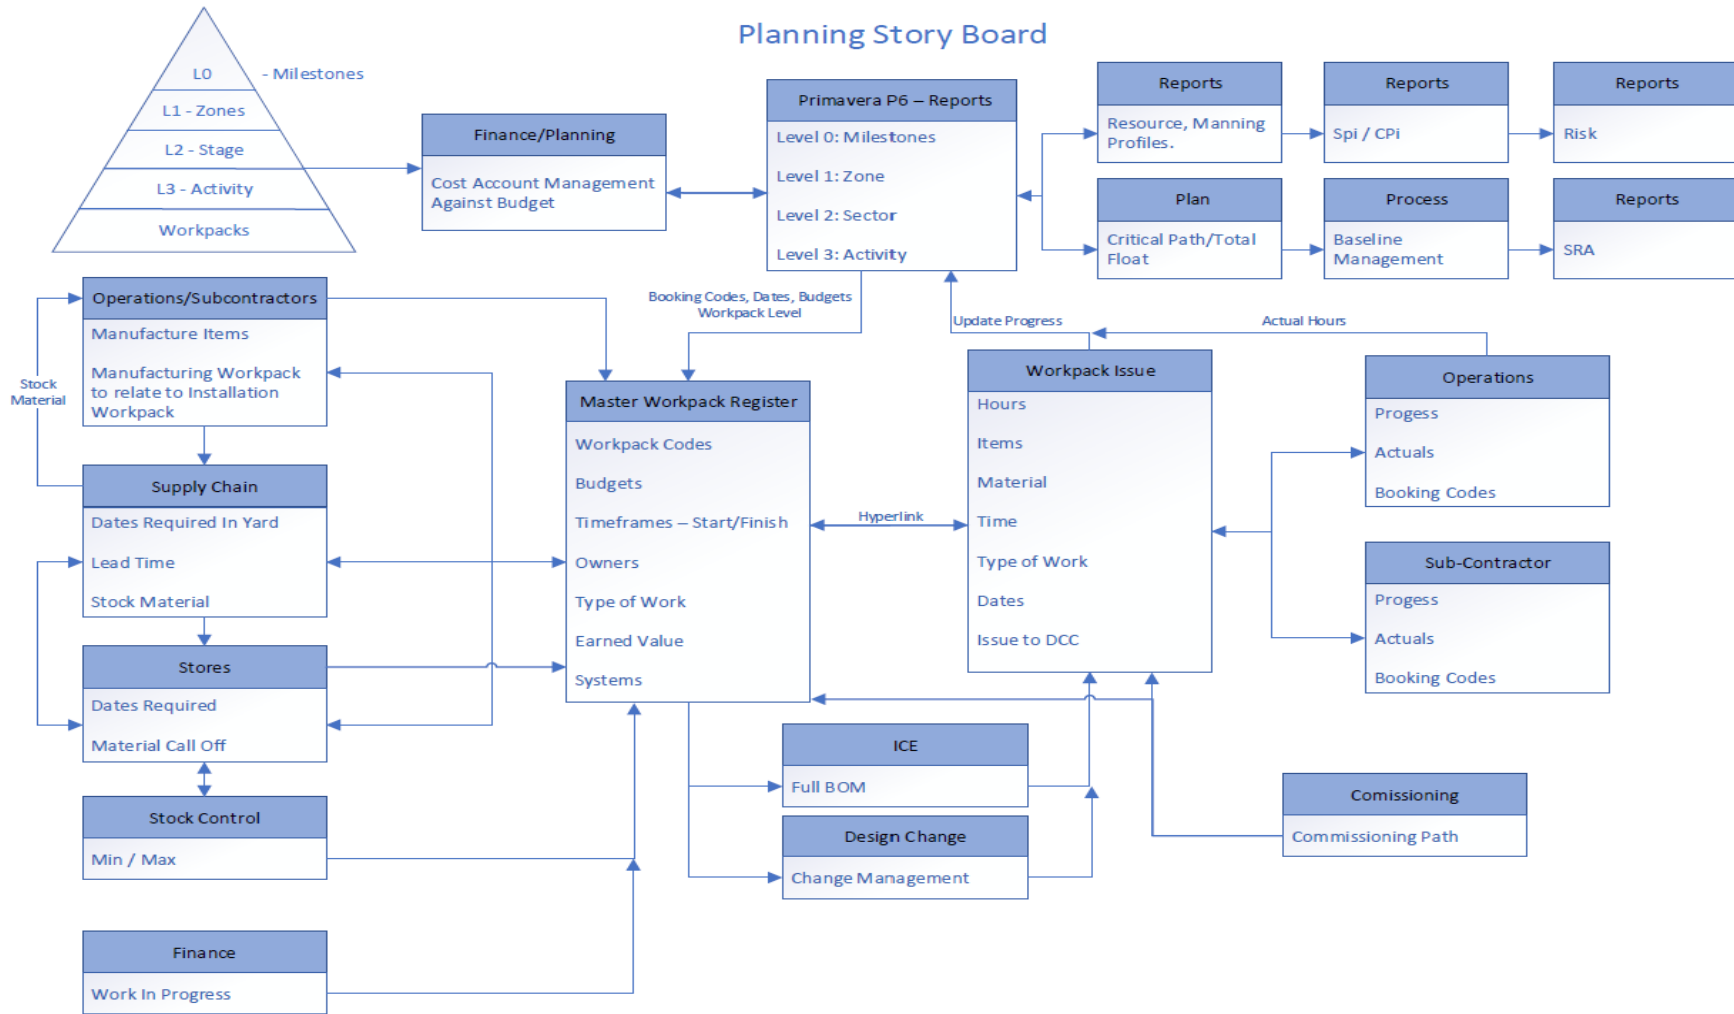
Planning Story Board

L0 - Milestones
L1 - Zones
L2 - Stage
L3 - Activity
Workpacks

Finance/Planning
Cost Account Management Against Budget

Primavera P6 – Reports
Level 0: Milestones
Level 1: Zone
Level 2: Sector
Level 3: Activity

Reports
Resource, Manning Profiles.

Reports
Spi / CPi

Reports
Risk

Plan
Critical Path/Total Float

Process
Baseline Management

Reports
SRA

Operations/Subcontractors
Manufacture Items
Manufacturing Workpack to relate to Installation Workpack

Stock Material

Booking Codes, Dates, Budgets
Workpack Level

Update Progress

Actual Hours

Master Workpack Register
Workpack Codes
Budgets
Timeframes – Start/Finish
Owners
Type of Work
Earned Value
Systems

Hyperlink

Workpack Issue
Hours
Items
Material
Time
Type of Work
Dates
Issue to DCC

Operations
Progess
Actuals
Booking Codes

Supply Chain
Dates Required In Yard
Lead Time
Stock Material

Sub-Contractor
Progess
Actuals
Booking Codes

Stores
Dates Required
Material Call Off

ICE
Full BOM

Stock Control
Min / Max

Design Change
Change Management

Comissioning
Commissioning Path

Finance
Work In Progress